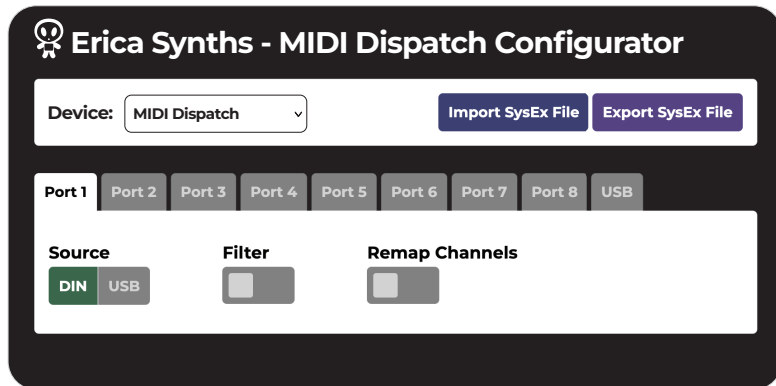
Erica Synths - MIDI Dispatch Configurator

Device: MIDI Dispatch

Import SysEx File
Export SysEx File

Port 1
Port 2
Port 3
Port 4
Port 5
Port 6
Port 7
Port 8
USB

Source
DIN
USB

Filter

Remap Channels